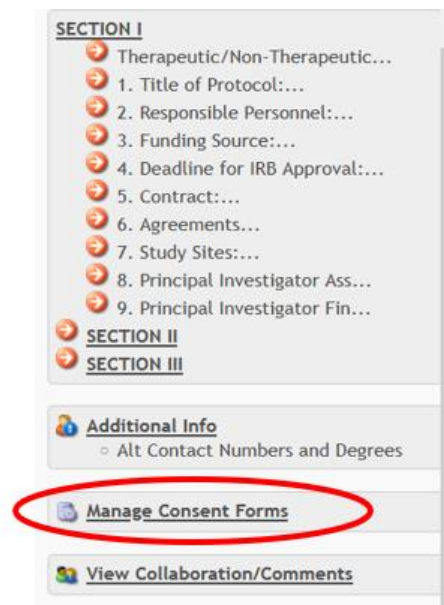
SECTION I
Therapeutic/Non-Therapeutic...
1. Title of Protocol:...
2. Responsible Personnel:...
3. Funding Source:...
4. Deadline for IRB Approval:...
5. Contract:...
6. Agreements...
7. Study Sites:...
8. Principal Investigator Ass...
9. Principal Investigator Fin...
SECTION II
SECTION III

Additional Info
Alt Contact Numbers and Degrees

Manage Consent Forms

View Collaboration/Comments